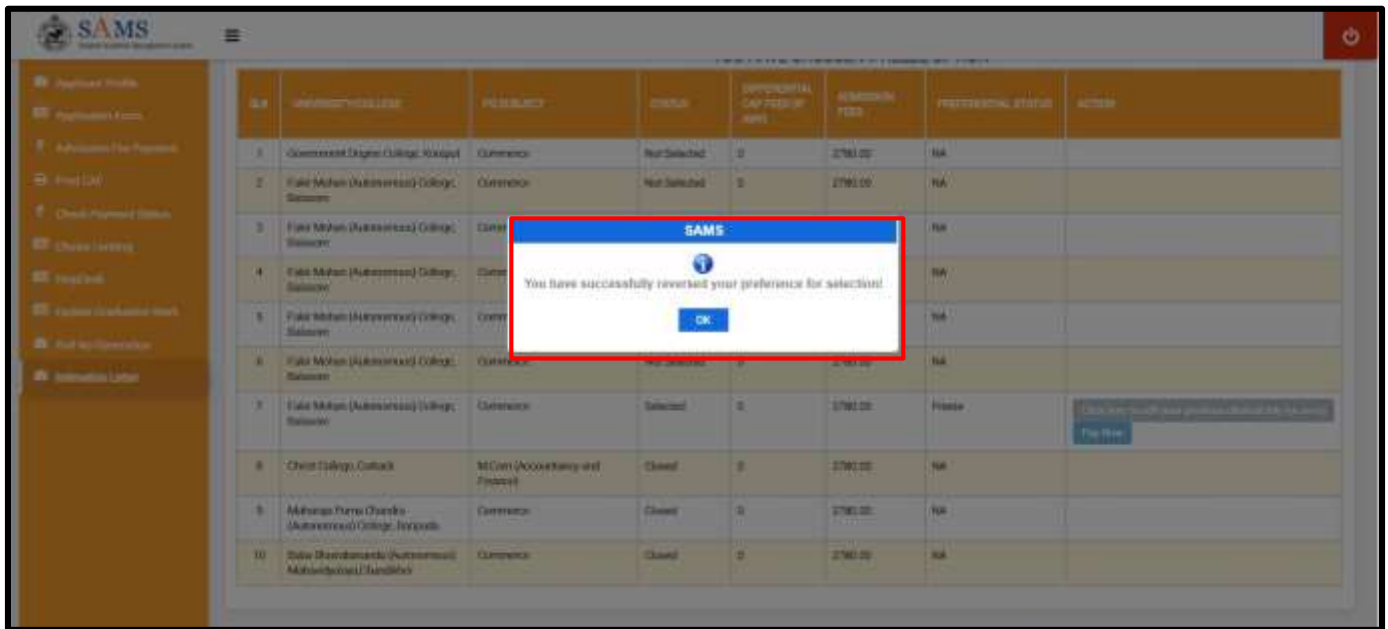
SAMS

SAMS
You have successfully reversed your preference for selection!
OK

| Sl.# | UNIVERSITY/COLLEGE | PG SUBJECT | STATUS | DIFFERENTIAL CAF FEES OF AMS | ADMISSION FEES | PREFERENTIAL STATUS | ACTION |
|---|---|---|---|---|---|---|---|
| 1 | Government Degree College, Koraput | Commerce | Not Selected | 0 | 2780.00 | NA | |
| 2 | Fakir Mohan (Autonomous) College, Balasore | Commerce | Not Selected | 0 | 2780.00 | NA | |
| 3 | Fakir Mohan (Autonomous) College, Balasore | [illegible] | | | | NA | |
| 4 | Fakir Mohan (Autonomous) College, Balasore | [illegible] | | | | NA | |
| 5 | Fakir Mohan (Autonomous) College, Balasore | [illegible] | | | | NA | |
| 6 | Fakir Mohan (Autonomous) College, Balasore | Commerce | Not Selected | 0 | 2780.00 | NA | |
| 7 | Fakir Mohan (Autonomous) College, Balasore | Commerce | Selected | 0 | 2780.00 | Freeze | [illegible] Pay Now |
| 8 | Christ College, Cuttack | M.Com (Accountancy and Finance) | Closed | 0 | 2780.00 | NA | |
| 9 | Maharaja Purna Chandra (Autonomous) College, Baripada | Commerce | Closed | 0 | 2780.00 | NA | |
| 10 | Baba Bhairabananda (Autonomous) Mahavidyalaya, Chandikhol | Commerce | Closed | 0 | 2780.00 | NA | |